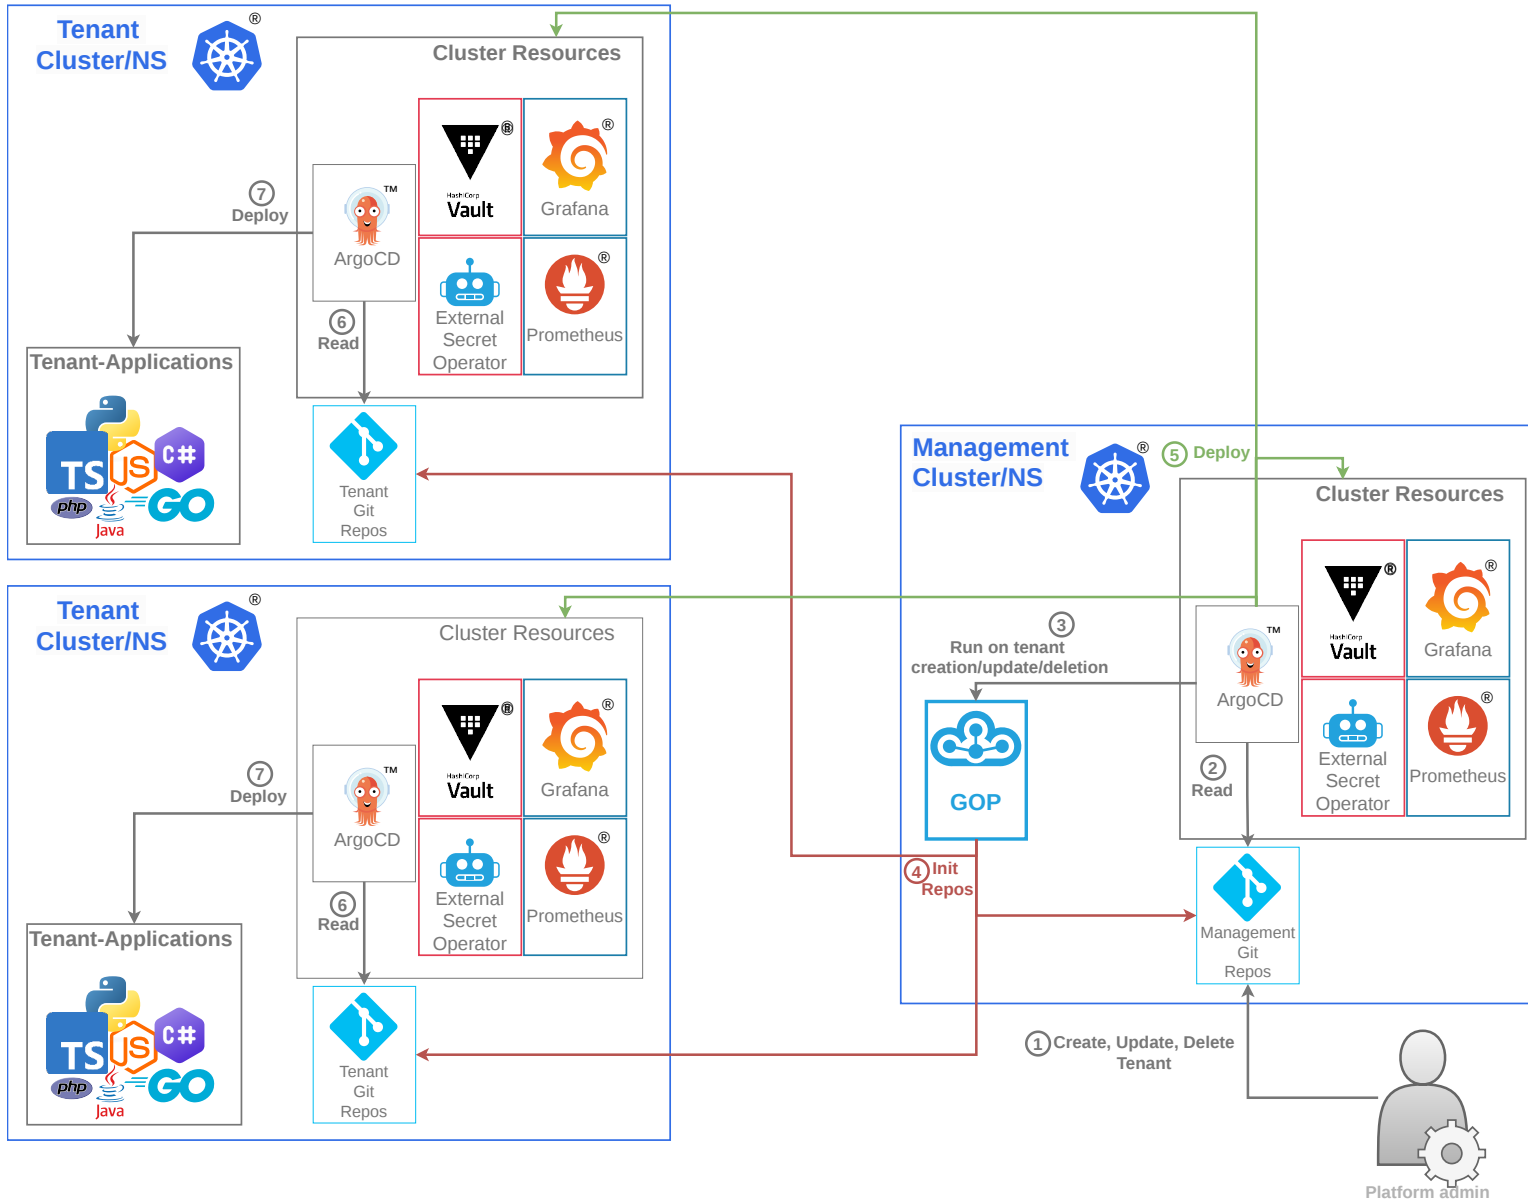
Tenant Cluster/NS

Cluster Resources

ArgoCD

HashiCorp Vault

Grafana

External Secret Operator

Prometheus

7 Deploy

6 Read

Tenant-Applications

TS JS C# php Java GO

Tenant Git Repos

Tenant Cluster/NS

Cluster Resources

ArgoCD

HashiCorp Vault

Grafana

External Secret Operator

Prometheus

7 Deploy

6 Read

Tenant-Applications

TS JS C# php Java GO

Tenant Git Repos

Management Cluster/NS

5 Deploy

Cluster Resources

3 Run on tenant creation/update/deletion

ArgoCD

HashiCorp Vault

Grafana

External Secret Operator

Prometheus

GOP

2 Read

4 Init Repos

Management Git Repos

1 Create, Update, Delete Tenant

Platform admin